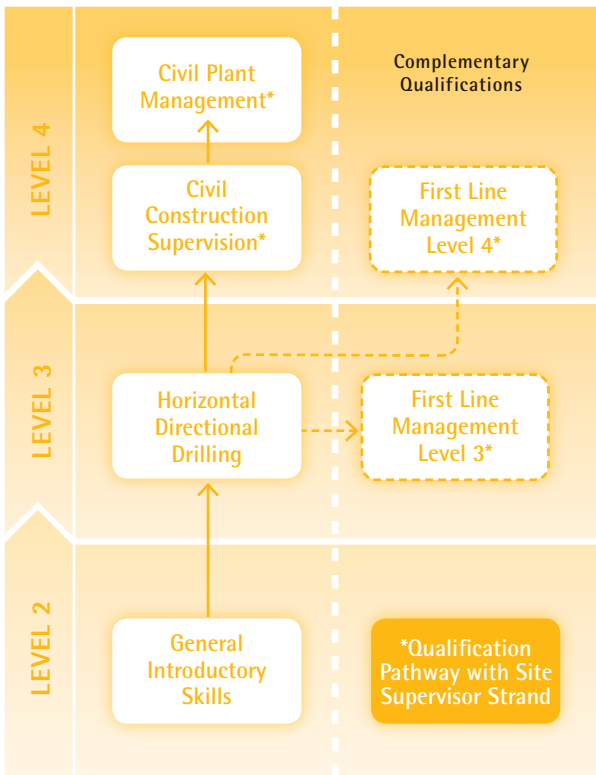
LEVEL 4

Civil Plant Management*

Complementary Qualifications

Civil Construction Supervision*

First Line Management Level 4*

LEVEL 3

Horizontal Directional Drilling

First Line Management Level 3*

LEVEL 2

General Introductory Skills

*Qualification Pathway with Site Supervisor Strand